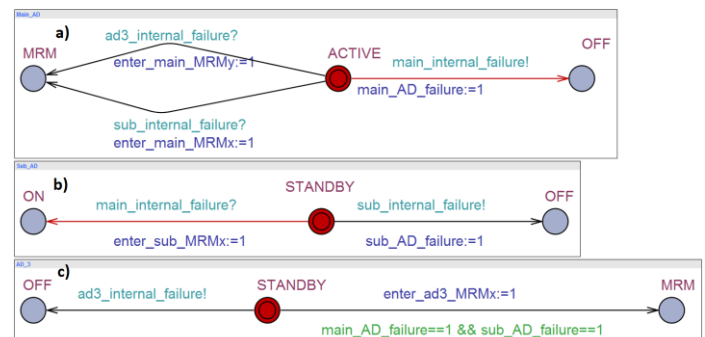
Main_AD

a)

MRM

ad3_internal_failure?

enter_main_MRMy:=1

ACTIVE

main_internal_failure!

OFF

main_AD_failure:=1

sub_internal_failure?

enter_main_MRMx:=1

Sub_AD

b)

ON

STANDBY

OFF

main_internal_failure?

sub_internal_failure!

enter_sub_MRMx:=1

sub_AD_failure:=1

AD_3

c)

OFF

STANDBY

MRM

ad3_internal_failure!

enter_ad3_MRMx:=1

main_AD_failure==1 && sub_AD_failure==1